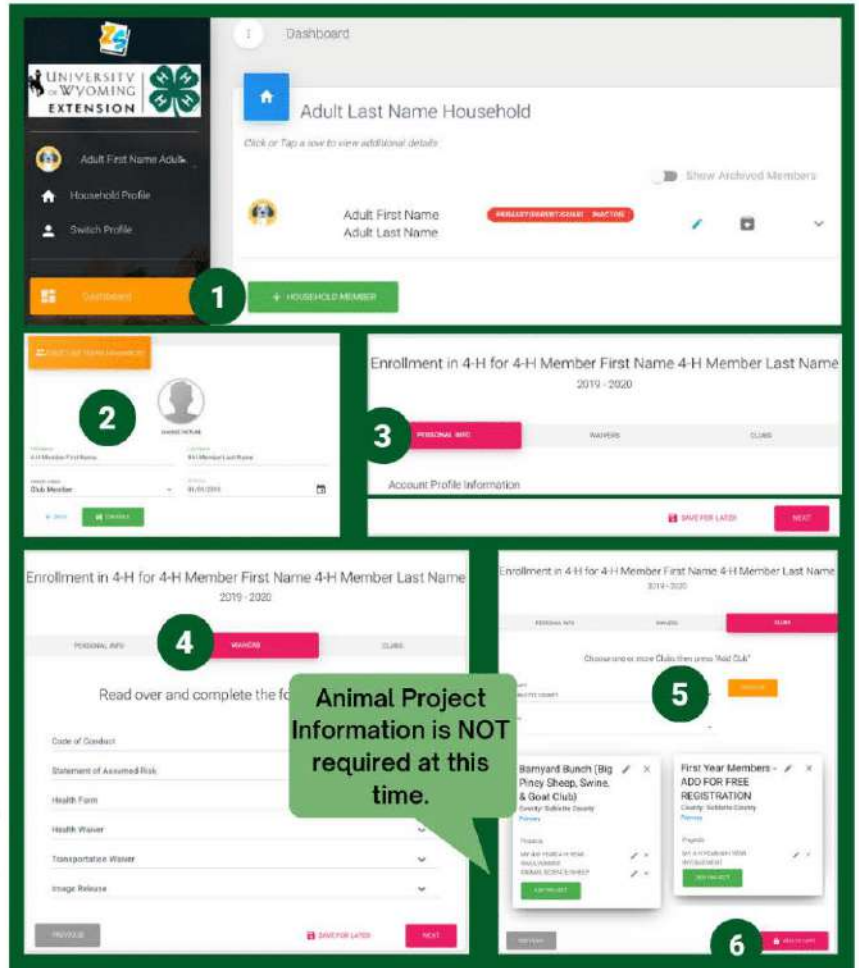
UNIVERSITY OF WYOMING EXTENSION

Adult First Name Adult

Household Profile

Switch Profile

Dashboard

Dashboard

Adult Last Name Household

Click or Tap a row to view additional details

Show Archived Members

Adult First Name
Adult Last Name

PRIMARY CONTACT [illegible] INACTIVE

1

+ HOUSEHOLD MEMBER

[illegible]

2

4-H Member First Name

4-H Member Last Name

Club Member

01/01/2010

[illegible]

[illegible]

Enrollment in 4-H for 4-H Member First Name 4-H Member Last Name
2019 - 2020

3

PERSONAL INFO

WAIVERS

CLUBS

Account Profile Information

SAVE FOR LATER

NEXT

Enrollment in 4-H for 4-H Member First Name 4-H Member Last Name
2019 - 2020

PERSONAL INFO

4

WAIVERS

CLUBS

Read over and complete the fo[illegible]

Code of Conduct

Statement of Assumed Risk

Health Form

Health Waiver

Transportation Waiver

Image Release

PREVIOUS

SAVE FOR LATER

NEXT

Animal Project Information is NOT required at this time.

Enrollment in 4-H for 4-H Member First Name 4-H Member Last Name
2019 - 2020

PERSONAL INFO

WAIVERS

CLUBS

Choose one or more Clubs then press "Add Club"

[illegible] COUNTY

5

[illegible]

Barnyard Bunch (Big Piney Sheep, Swine, & Goat Club)
County: Sublette County
Primary

Projects
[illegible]
ANIMAL SCIENCE SHEEP

ADD PROJECT

First Year Members - ADD FOR FREE REGISTRATION
County: Sublette County

Projects
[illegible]

ADD PROJECT

PREVIOUS

6

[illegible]